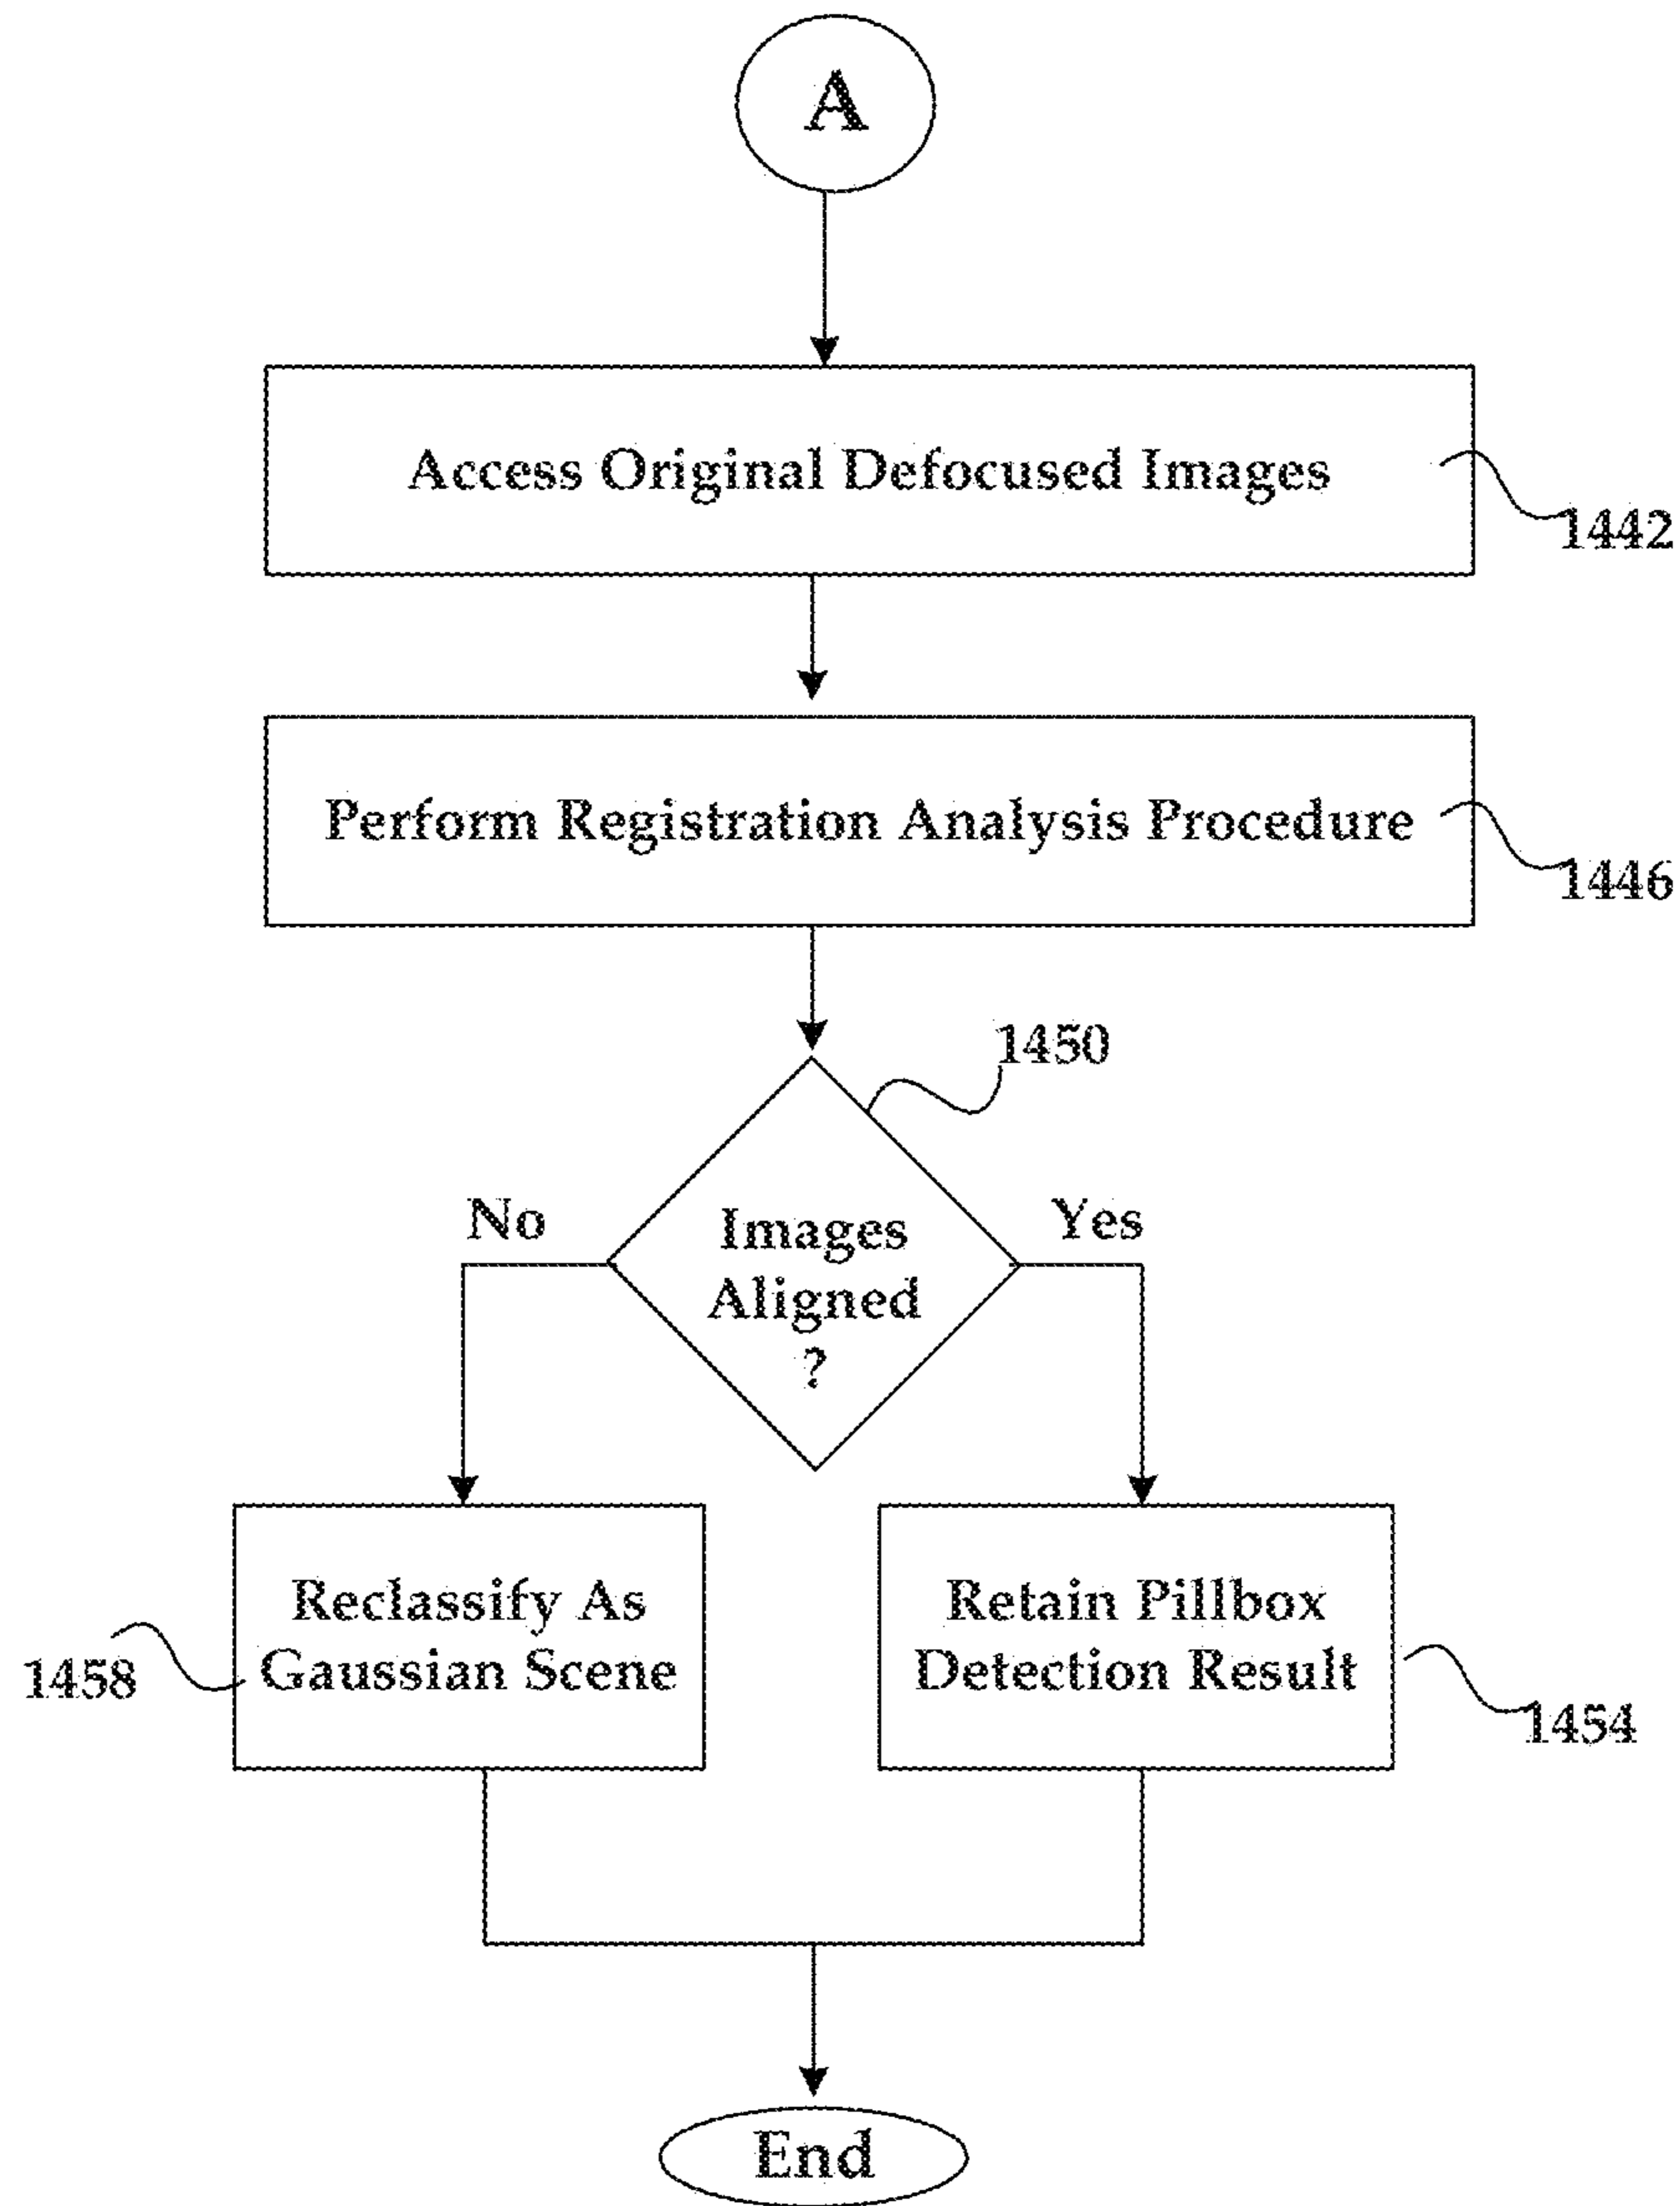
A

Access Original Defocused Images

1442

Perform Registration Analysis Procedure

1446

1450

No

Images Aligned ?

Yes

Reclassify As Gaussian Scene

1458

Retain Pillbox Detection Result

1454

End